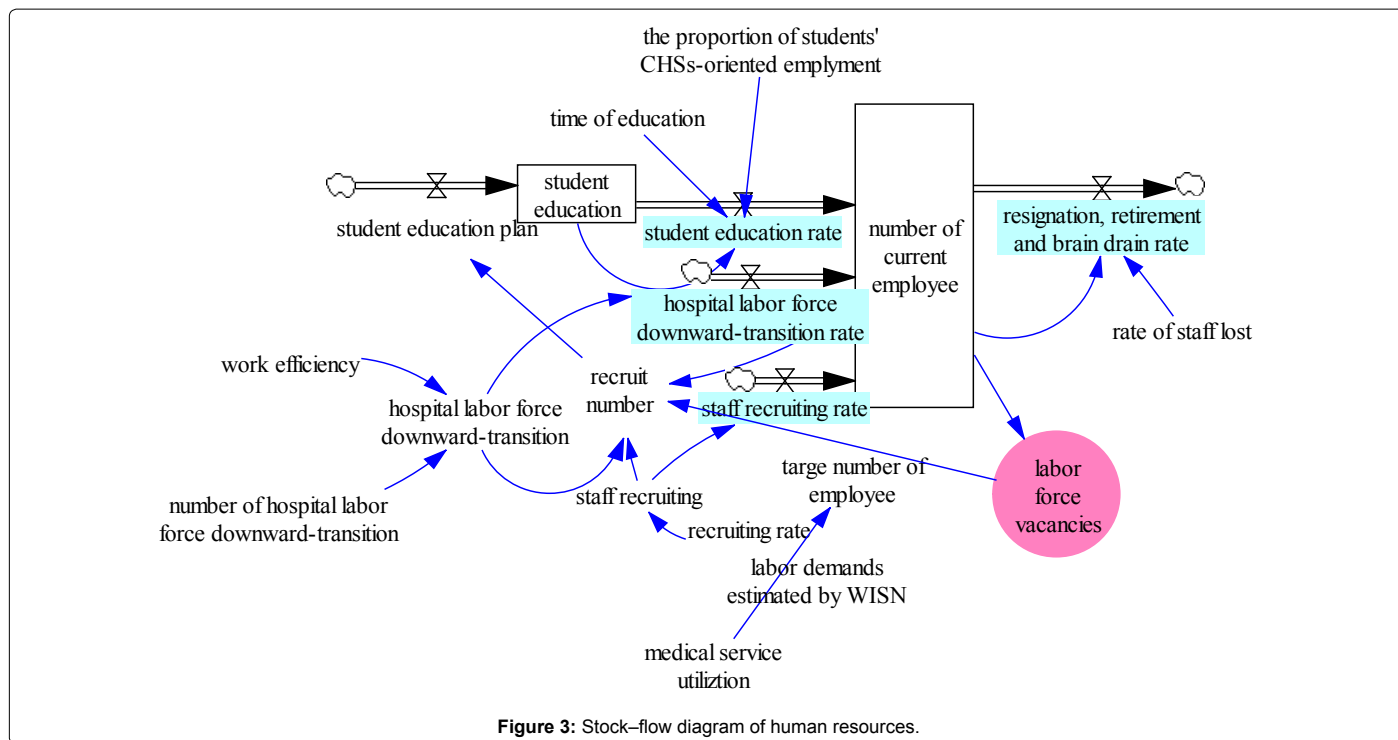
the proportion of students' CHSs-oriented emplyment

time of education

student education

student education plan

student education rate

number of current employee

resignation, retirement and brain drain rate

hospital labor force downward-transition rate

rate of staff lost

work efficiency

recruit number

hospital labor force downward-transition

staff recruiting rate

targe number of employee

labor force vacancies

number of hospital labor force downward-transition

staff recruiting

recruiting rate

labor demands estimated by WISN

medical service utiliztion

**Figure 3:** Stock–flow diagram of human resources.